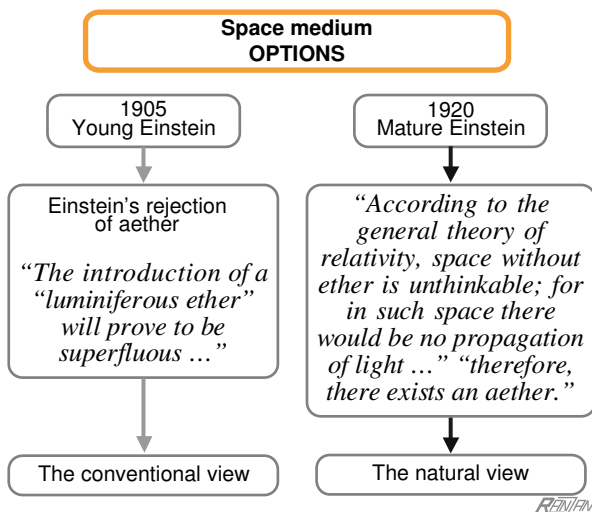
Space medium
OPTIONS

1905
Young Einstein

Einstein's rejection of aether

"The introduction of a "luminiferous ether" will prove to be superfluous …"

The conventional view

1920
Mature Einstein

"According to the general theory of relativity, space without ether is unthinkable; for in such space there would be no propagation of light …" "therefore, there exists an aether."

The natural view

RANTAN